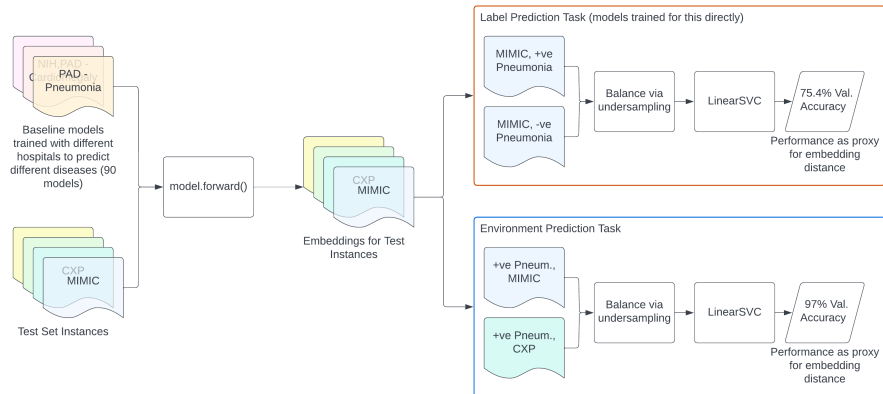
NIH,PAD - Cardiomegaly

PAD - Pneumonia

Baseline models trained with different hospitals to predict different diseases (90 models)

CXP

MIMIC

Test Set Instances

model.forward()

CXP

MIMIC

Embeddings for Test Instances

Label Prediction Task (models trained for this directly)

MIMIC, +ve Pneumonia

MIMIC, -ve Pneumonia

Balance via undersampling

LinearSVC

75.4% Val. Accuracy

Performance as proxy for embedding distance

Environment Prediction Task

+ve Pneum., MIMIC

+ve Pneum., CXP

Balance via undersampling

LinearSVC

97% Val. Accuracy

Performance as proxy for embedding distance